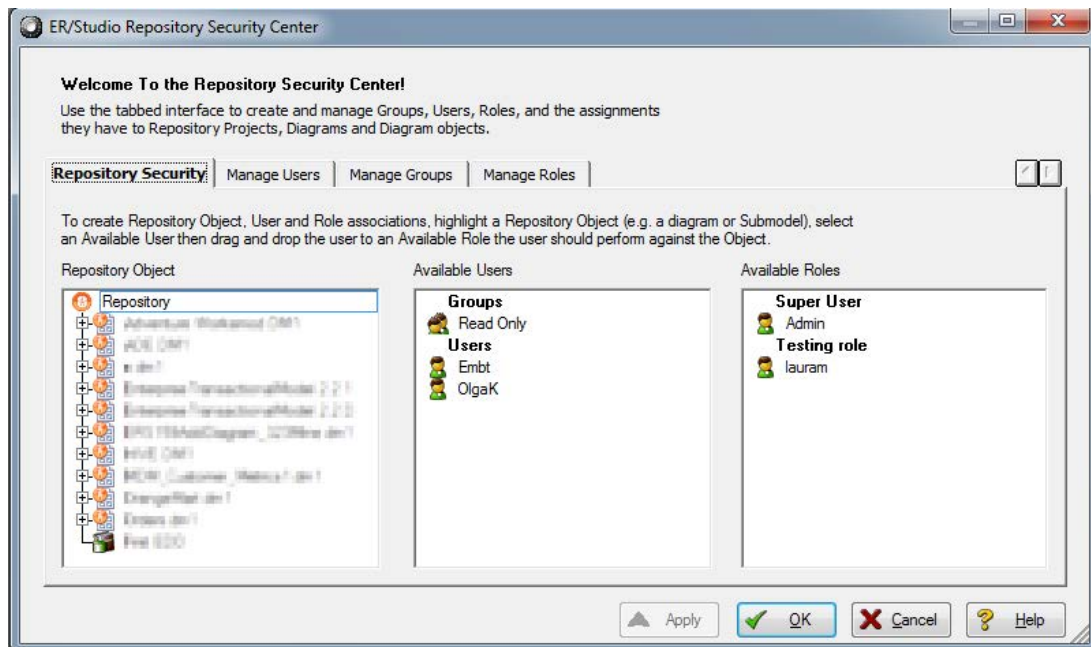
ER/Studio Repository Security Center

Welcome To the Repository Security Center!

Use the tabbed interface to create and manage Groups, Users, Roles, and the assignments they have to Repository Projects, Diagrams and Diagram objects.

Repository Security | Manage Users | Manage Groups | Manage Roles

To create Repository Object, User and Role associations, highlight a Repository Object (e.g. a diagram or Submodel), select an Available User then drag and drop the user to an Available Role the user should perform against the Object.

Repository Object

Repository
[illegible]
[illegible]
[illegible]
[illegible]
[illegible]
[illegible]
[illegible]
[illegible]
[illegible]
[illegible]
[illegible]

Available Users

Groups
Read Only
Users
Embt
OlgaK

Available Roles

Super User
Admin
Testing role
lauram

Apply | OK | Cancel | Help